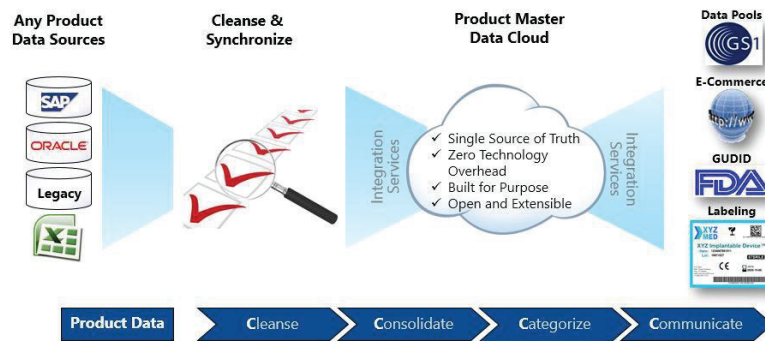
Any Product Data Sources

Cleanse & Synchronize

Product Master Data Cloud

Data Pools

GS1

E-Commerce

http://ww

GUDID

FDA

Labeling

SAP

ORACLE

Legacy

Integration Services

✓ Single Source of Truth
✓ Zero Technology Overhead
✓ Built for Purpose
✓ Open and Extensible

Integration Services

XYZ MED

XYZ Implantable Device™

CE

Product Data

Cleanse

Consolidate

Categorize

Communicate